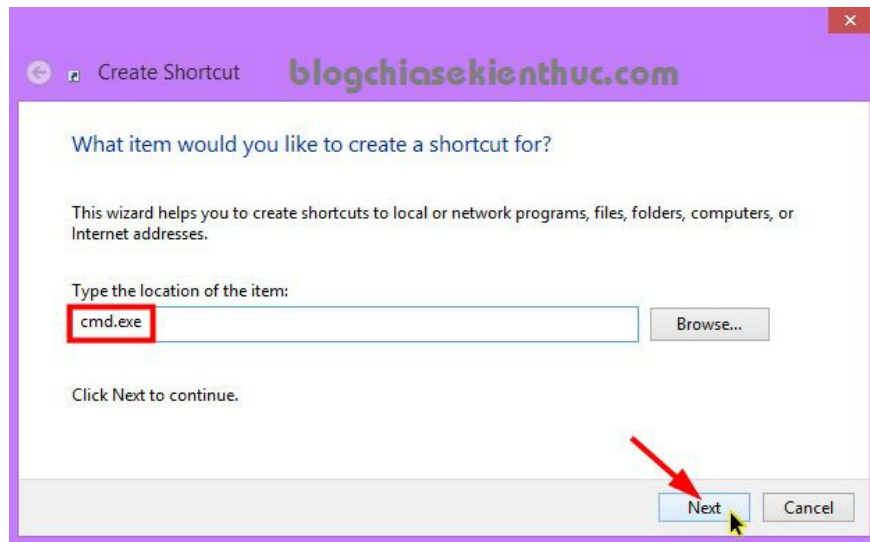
Create Shortcut

blogchiasekienthuc.com

What item would you like to create a shortcut for?

This wizard helps you to create shortcuts to local or network programs, files, folders, computers, or Internet addresses.

Type the location of the item:

cmd.exe

Browse...

Click Next to continue.

Next

Cancel